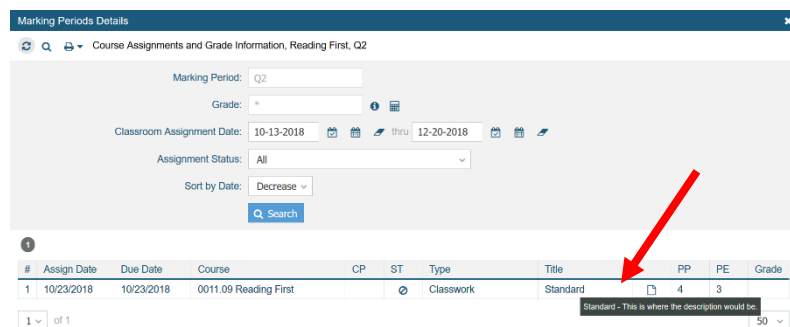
Marking Periods Details

Course Assignments and Grade Information, Reading First, Q2

Marking Period: Q2

Grade: *

Classroom Assignment Date: 10-13-2018 thru 12-20-2018

Assignment Status: All

Sort by Date: Decrease

Search

1

| # | Assign Date | Due Date | Course | CP | ST | Type | Title | | PP | PE | Grade |
|---|---|---|---|---|---|---|---|---|---|---|---|
| 1 | 10/23/2018 | 10/23/2018 | 0011.09 Reading First | | | Classwork | Standard | | 4 | 3 | |

Standard - This is where the description would be.

1 of 1

50